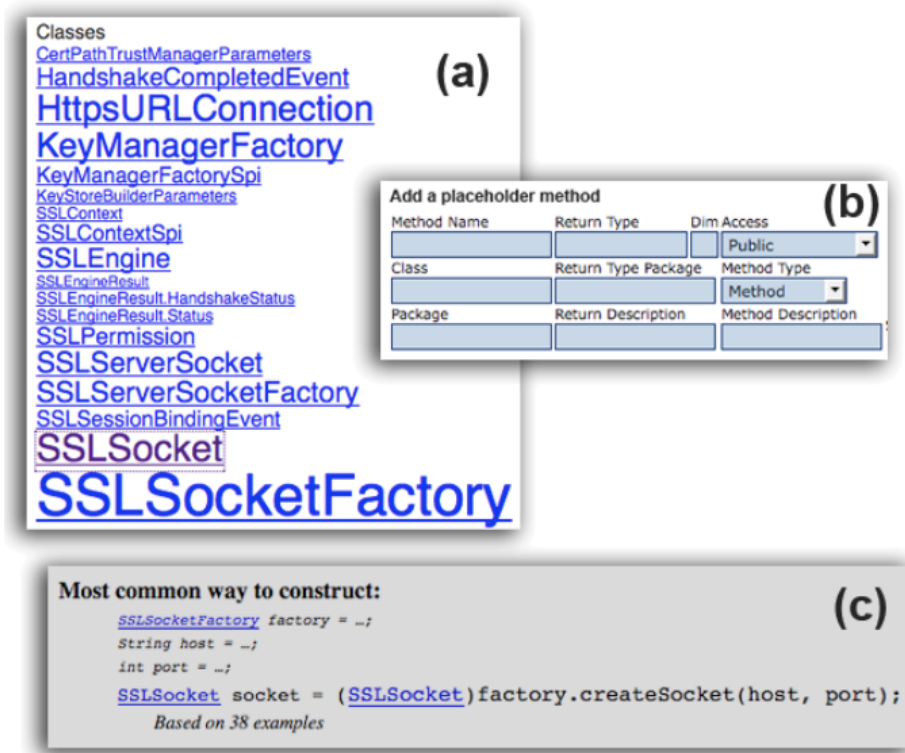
Classes
CertPathTrustManagerParameters
HandshakeCompletedEvent
HttpsURLConnection
KeyManagerFactory
KeyManagerFactorySpi
KeyStoreBuilderParameters
SSLContext
SSLContextSpi
SSLEngine
SSLEngineResult
SSLEngineResult.HandshakeStatus
SSLEngineResult.Status
SSLPermission
SSLServerSocket
SSLServerSocketFactory
SSLSessionBindingEvent
SSLSocket
SSLSocketFactory

(a)

Add a placeholder method

(b)

| Method Name | Return Type | Dim | Access |
|---|---|---|---|
| | | | Public |
| Class | Return Type Package | | Method Type |
| | | | Method |
| Package | Return Description | | Method Description |

Most common way to construct:

(c)

SSLSocketFactory factory = …;
String host = …;
int port = …;
SSLSocket socket = (SSLSocket)factory.createSocket(host, port);
Based on 38 examples